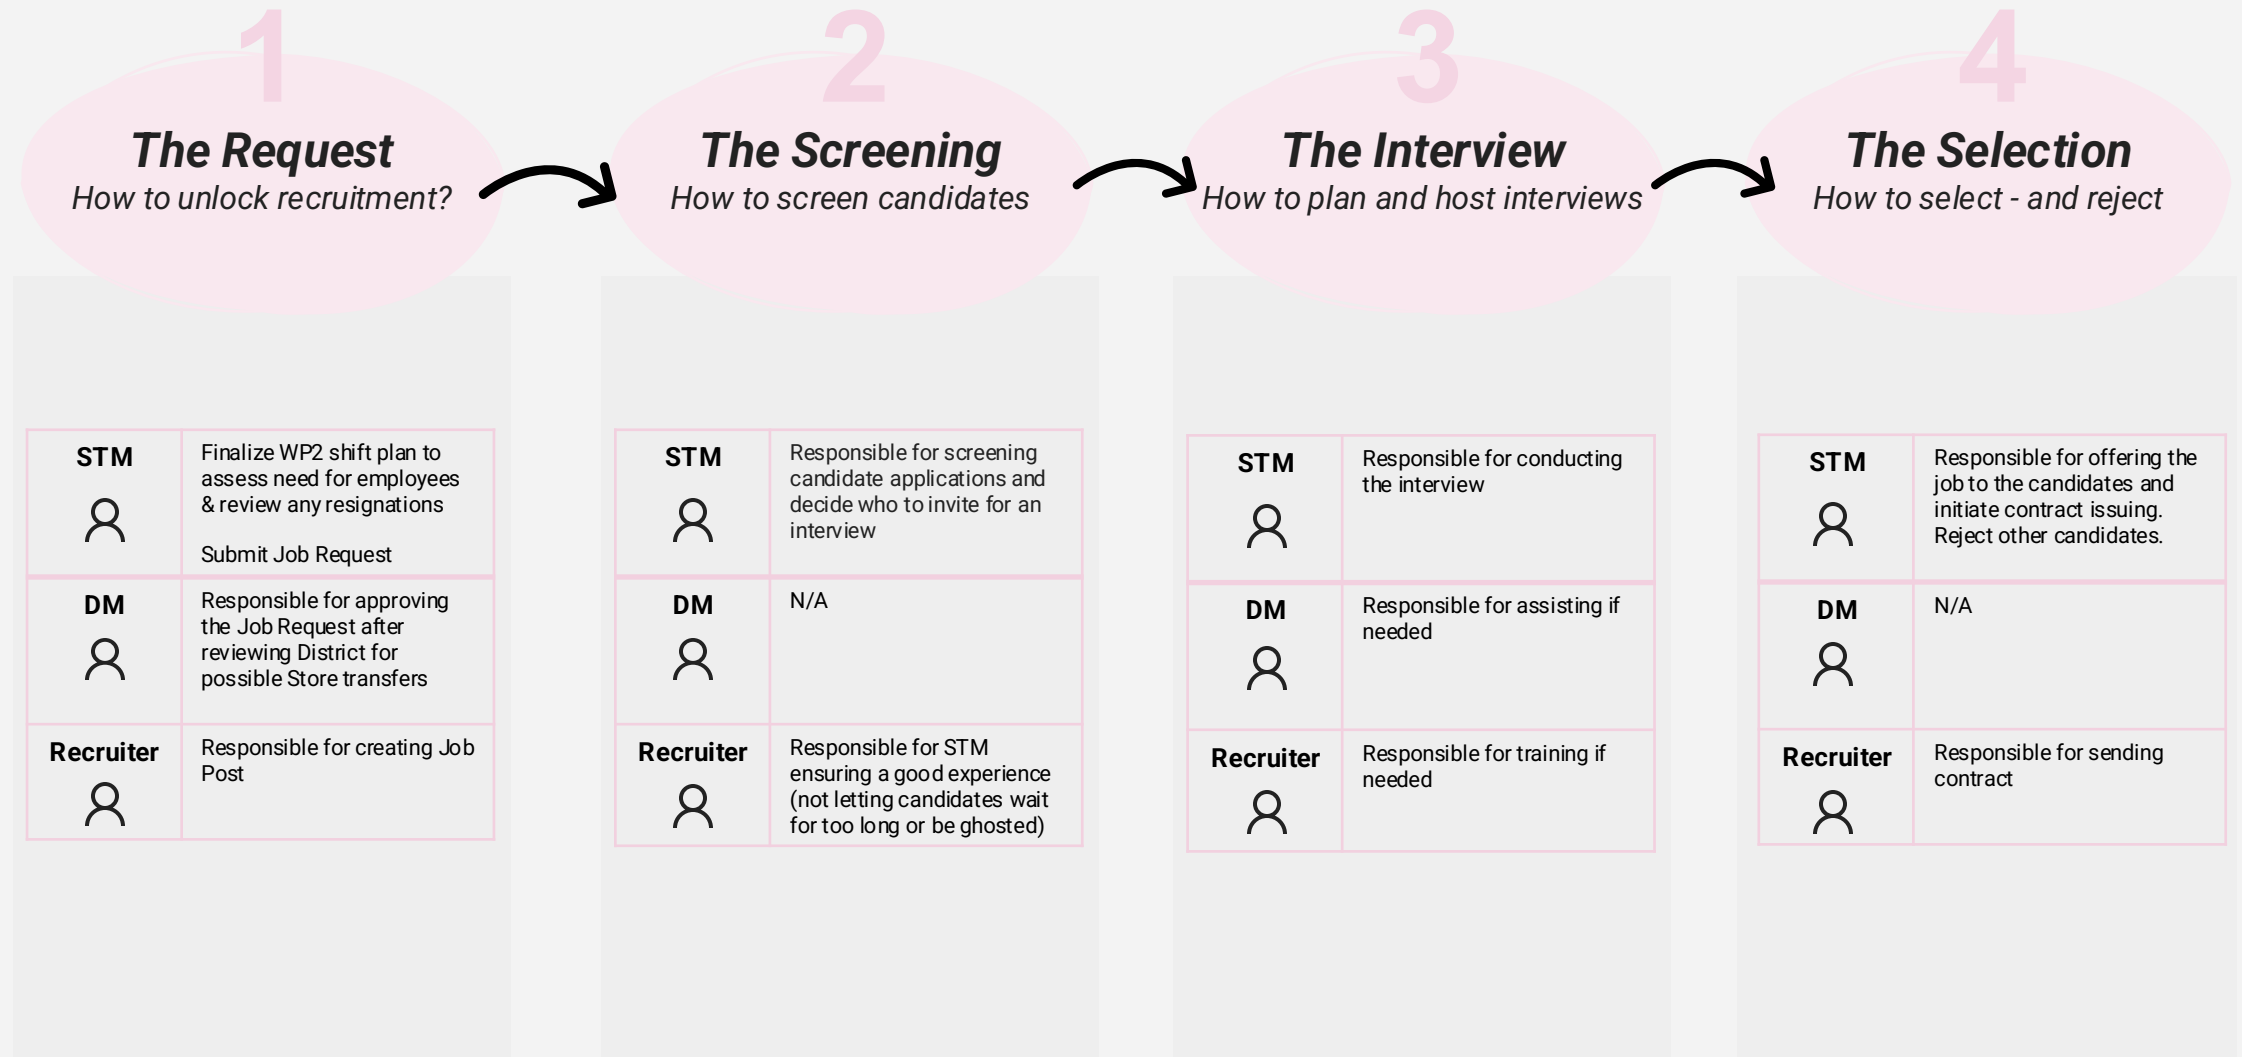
1

The Request

How to unlock recruitment?

| STM | Finalize WP2 shift plan to assess need for employees & review any resignations<br><br>Submit Job Request |
|---|---|
| DM | Responsible for approving the Job Request after reviewing District for possible Store transfers |
| Recruiter | Responsible for creating Job Post |

2

The Screening

How to screen candidates

| STM | Responsible for screening candidate applications and decide who to invite for an interview |
|---|---|
| DM | N/A |
| Recruiter | Responsible for STM ensuring a good experience (not letting candidates wait for too long or be ghosted) |

3

The Interview

How to plan and host interviews

| STM | Responsible for conducting the interview |
|---|---|
| DM | Responsible for assisting if needed |
| Recruiter | Responsible for training if needed |

4

The Selection

How to select - and reject

| STM | Responsible for offering the job to the candidates and initiate contract issuing. Reject other candidates. |
|---|---|
| DM | N/A |
| Recruiter | Responsible for sending contract |